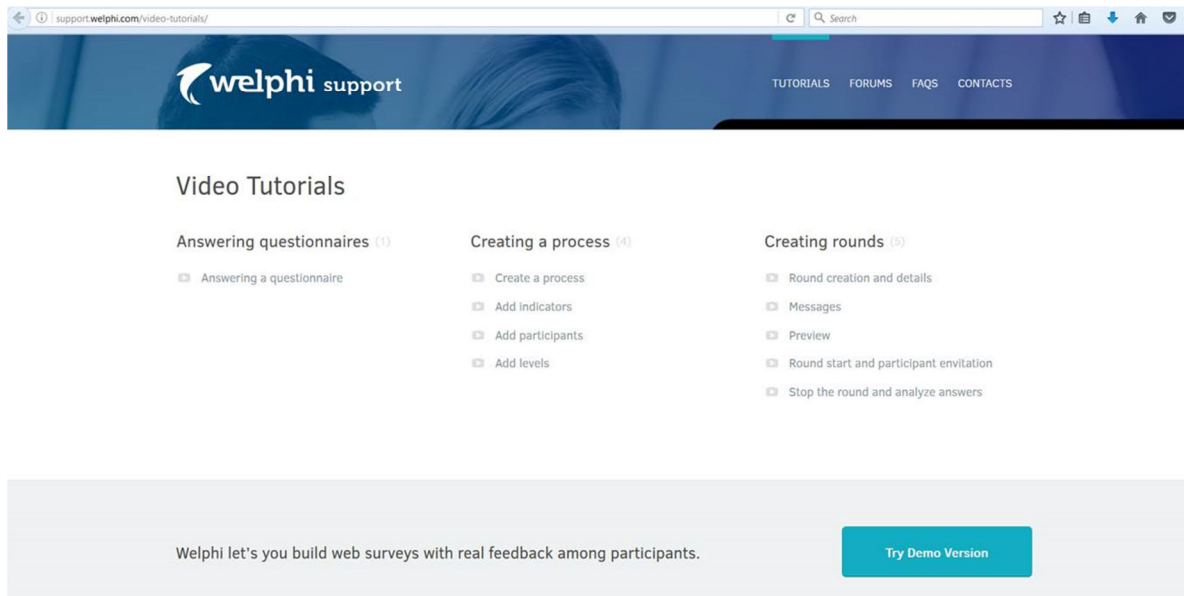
support.welphi.com/video-tutorials/

Search

welphi support

TUTORIALS FORUMS FAQS CONTACTS

Video Tutorials

Answering questionnaires (1)

Answering a questionnaire

Creating a process (4)

Create a process

Add indicators

Add participants

Add levels

Creating rounds (5)

Round creation and details

Messages

Preview

Round start and participant envitation

Stop the round and analyze answers

Welphi let's you build web surveys with real feedback among participants.

Try Demo Version